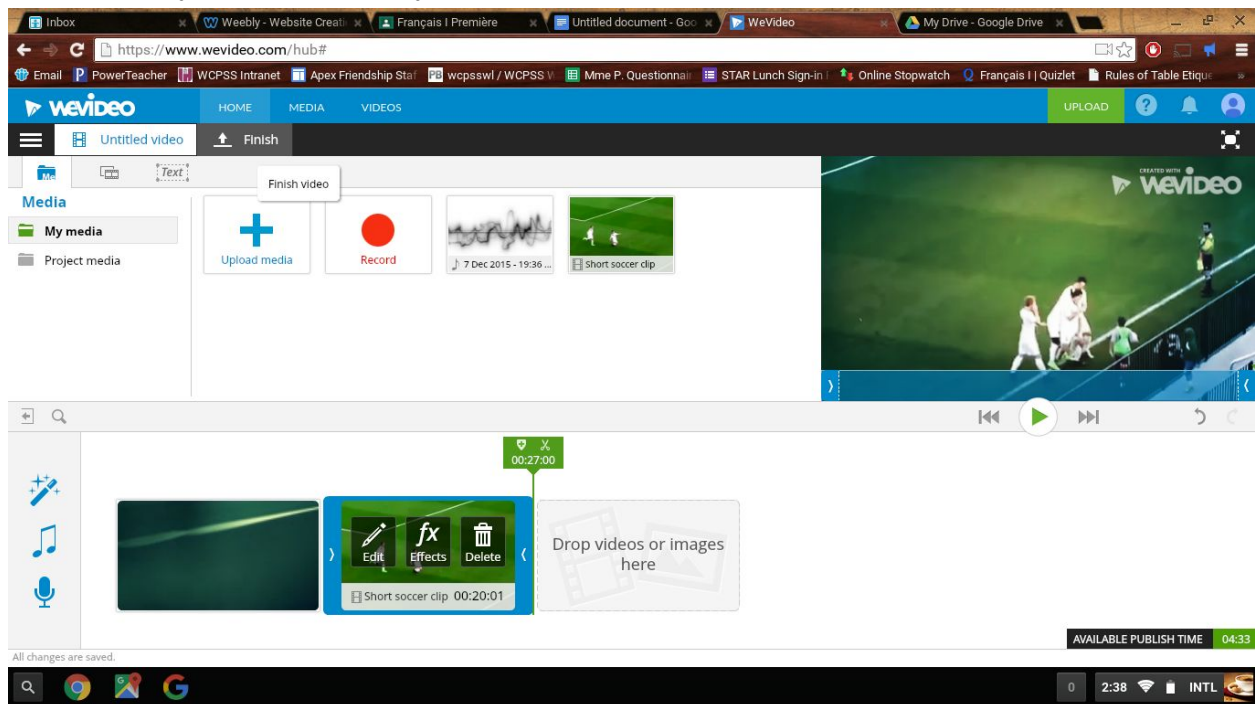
Inbox
Weebly - Website Creati
Français I Première
Untitled document - Goo
WeVideo
My Drive - Google Drive

https://www.wevideo.com/hub#

Email
PowerTeacher
WCPSS Intranet
Apex Friendship Staf
wcpsswl / WCPSS W
Mme P. Questionnair
STAR Lunch Sign-in
Online Stopwatch
Français I | Quizlet
Rules of Table Etique

WeVideo
HOME
MEDIA
VIDEOS
UPLOAD

Untitled video
Finish

Text
Finish video

Media
My media
Project media

Upload media
Record
7 Dec 2015 - 19:36 ...
Short soccer clip

CREATED WITH WeVideo

00:27:00

Edit
Effects
Delete
Short soccer clip 00:20:01

Drop videos or images here

AVAILABLE PUBLISH TIME 04:33

All changes are saved.

0
2:38
INTL